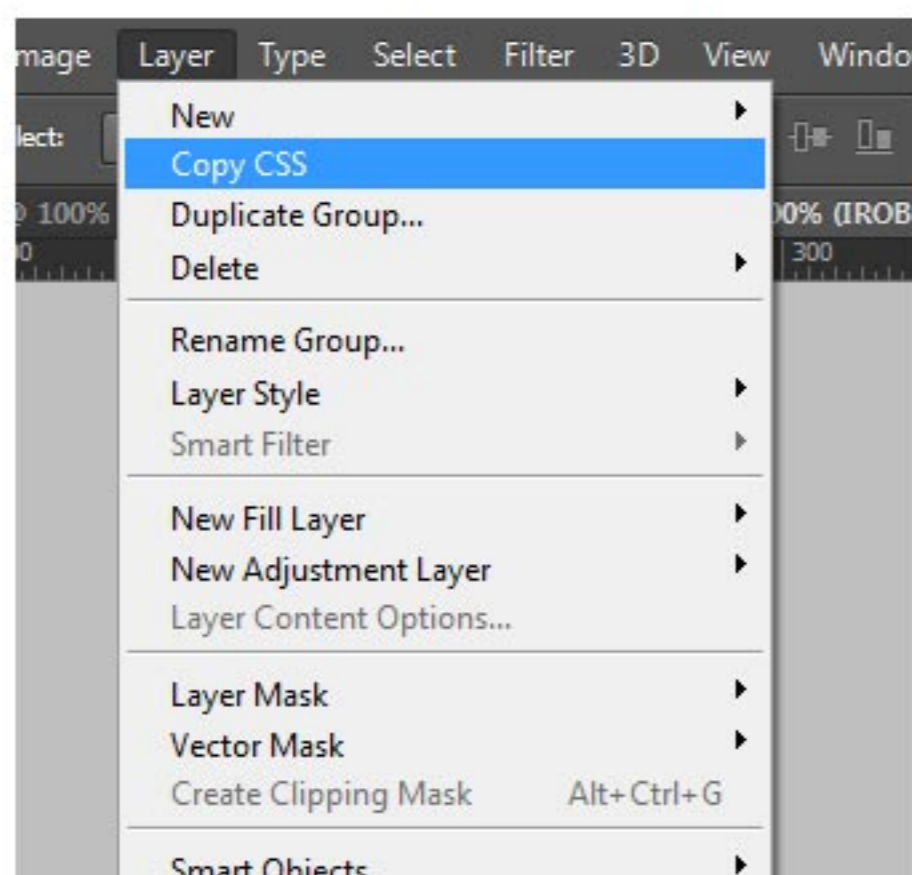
mage Layer Type Select Filter 3D View Windo

lect:

@ 100%

0

00% (IROB

300

New
Copy CSS
Duplicate Group...
Delete

Rename Group...
Layer Style
Smart Filter

New Fill Layer
New Adjustment Layer
Layer Content Options...

Layer Mask
Vector Mask
Create Clipping Mask Alt+Ctrl+G

Smart Objects